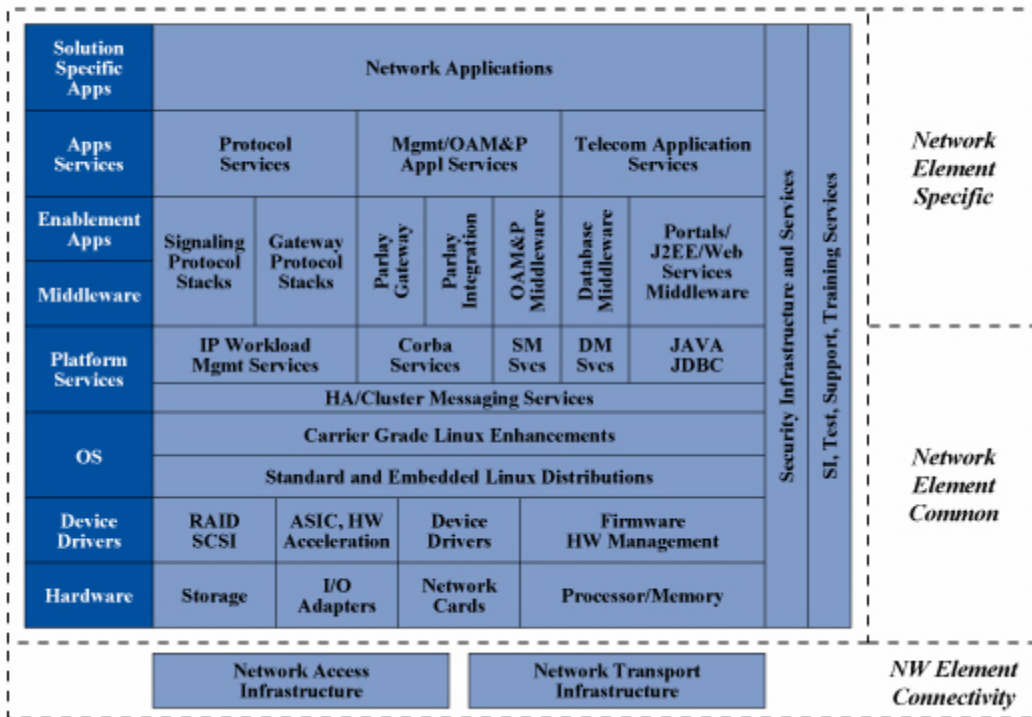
Solution Specific Apps

Network Applications

Apps Services

Protocol Services

Mgmt/OAM&P Appl Services

Telecom Application Services

Enablement Apps

Middleware

Signaling Protocol Stacks

Gateway Protocol Stacks

Parlay Gateway

Parlay Integration

OAM&P Middleware

Database Middleware

Portals/ J2EE/Web Services Middleware

Platform Services

IP Workload Mgmt Services

Corba Services

SM Svcs

DM Svcs

JAVA JDBC

HA/Cluster Messaging Services

OS

Carrier Grade Linux Enhancements

Standard and Embedded Linux Distributions

Device Drivers

RAID SCSI

ASIC, HW Acceleration

Device Drivers

Firmware HW Management

Hardware

Storage

I/O Adapters

Network Cards

Processor/Memory

Security Infrastructure and Services

SI, Test, Support, Training Services

Network Element Specific

Network Element Common

Network Access Infrastructure

Network Transport Infrastructure

NW Element Connectivity